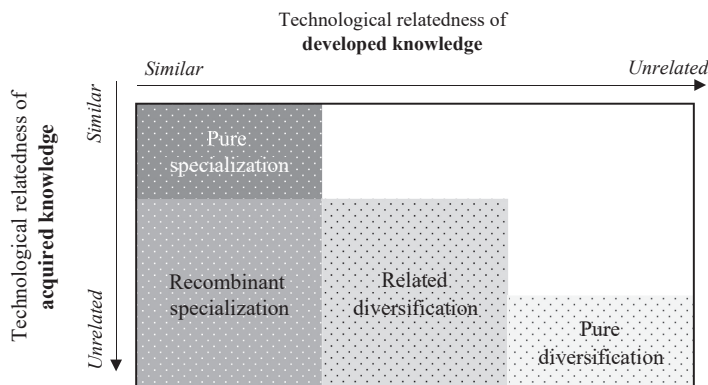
Technological relatedness of **developed knowledge**

*Similar* *Unrelated*

Technological relatedness of **acquired knowledge**

*Similar* *Unrelated*

Pure specialization

Recombinant specialization

Related diversification

Pure diversification